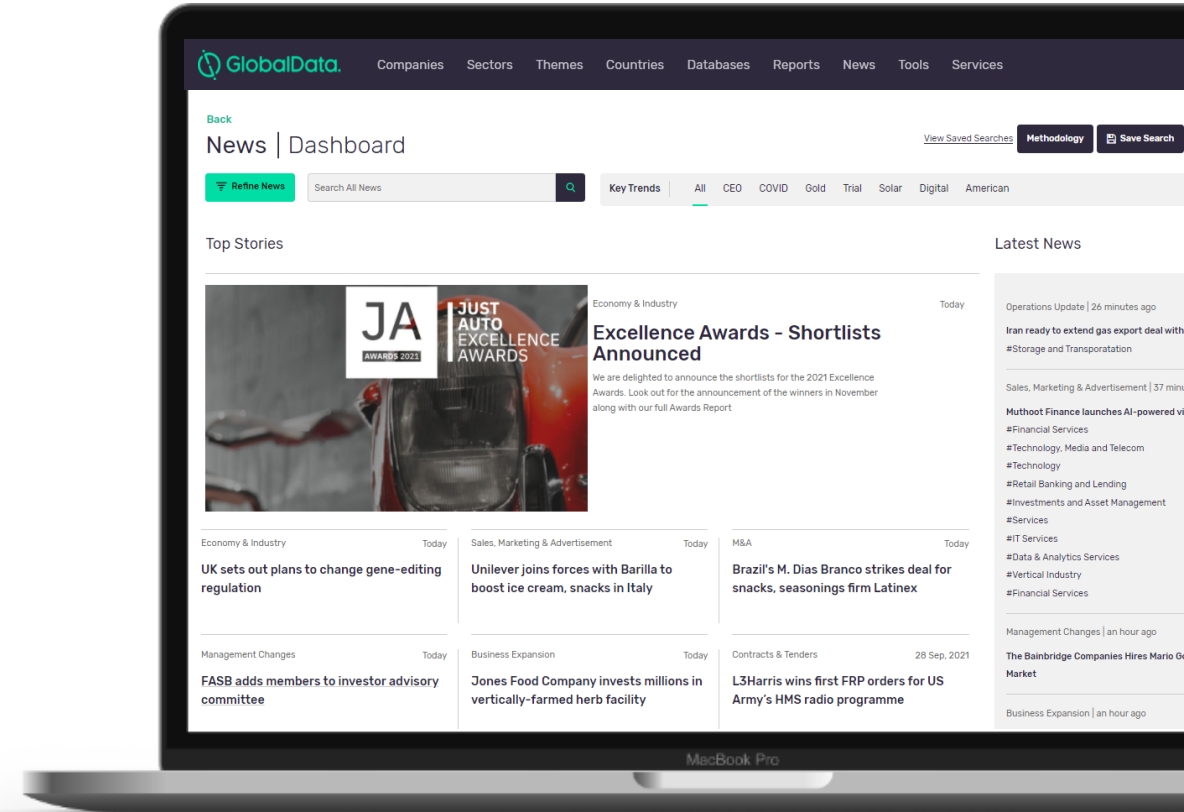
GlobalData.

Companies Sectors Themes Countries Databases Reports News Tools Services

Back

News | Dashboard

View Saved Searches Methodology Save Search

Refine News Search All News

Key Trends All CEO COVID Gold Trial Solar Digital American

Top Stories

JA AWARDS 2021 JUST AUTO EXCELLENCE AWARDS

Economy & Industry Today

Excellence Awards - Shortlists Announced

We are delighted to announce the shortlists for the 2021 Excellence Awards. Look out for the announcement of the winners in November along with our full Awards Report

Economy & Industry Today

UK sets out plans to change gene-editing regulation

Sales, Marketing & Advertisement Today

Unilever joins forces with Barilla to boost ice cream, snacks in Italy

M&A Today

Brazil's M. Dias Branco strikes deal for snacks, seasonings firm Latinex

Management Changes Today

FASB adds members to investor advisory committee

Business Expansion Today

Jones Food Company invests millions in vertically-farmed herb facility

Contracts & Tenders 28 Sep, 2021

L3Harris wins first FRP orders for US Army's HMS radio programme

Latest News

Operations Update | 26 minutes ago

Iran ready to extend gas export deal with

#Storage and Transporatation

Sales, Marketing & Advertisement | 37 minu

Muthoot Finance launches AI-powered vi

#Financial Services
#Technology, Media and Telecom
#Technology
#Retail Banking and Lending
#Investments and Asset Management
#Services
#IT Services
#Data & Analytics Services
#Vertical Industry
#Financial Services

Management Changes | an hour ago

The Bainbridge Companies Hires Mario Ge Market

Business Expansion | an hour ago

MacBook Pro